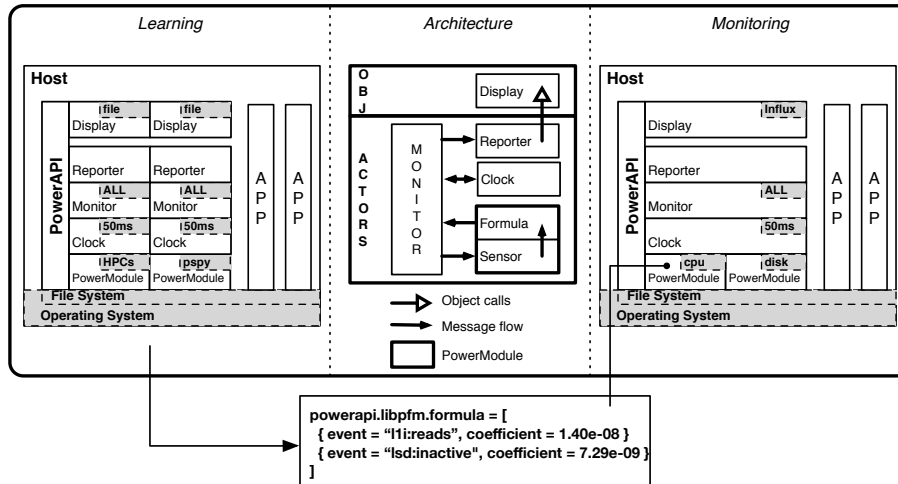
Learning

Host

PowerAPI

file
Display

file
Display

Reporter

Reporter

ALL
Monitor

ALL
Monitor

50ms
Clock

50ms
Clock

HPCs
PowerModule

pspy
PowerModule

A
P
P

A
P
P

File System

Operating System

Architecture

O
B
J

Display

A
C
T
O
R
S

M
O
N
I
T
O
R

Reporter

Clock

Formula

Sensor

Object calls

Message flow

PowerModule

Monitoring

Host

PowerAPI

Influx
Display

Reporter

ALL
Monitor

50ms
Clock

cpu
PowerModule

disk
PowerModule

A
P
P

A
P
P

File System

Operating System

powerapi.libpfm.formula = [
{ event = "l1i:reads", coefficient = 1.40e-08 }
{ event = "lsd:inactive", coefficient = 7.29e-09 }
]